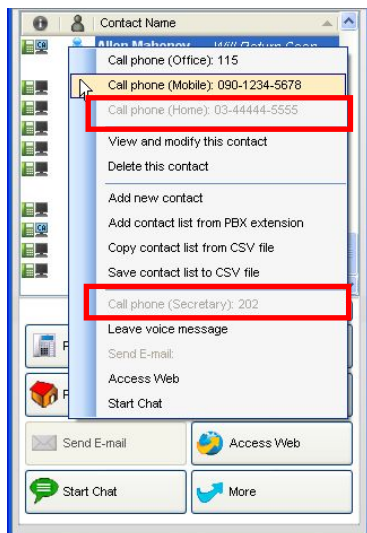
Contact Name

Allen Mahoney Will Return Soon

Call phone (Office): 115
Call phone (Mobile): 090-1234-5678
Call phone (Home): 03-44444-5555
View and modify this contact
Delete this contact
Add new contact
Add contact list from PBX extension
Copy contact list from CSV file
Save contact list to CSV file
Call phone (Secretary): 202
Leave voice message
Send E-mail
Access Web
Start Chat

Send E-mail
Access Web
Start Chat
More